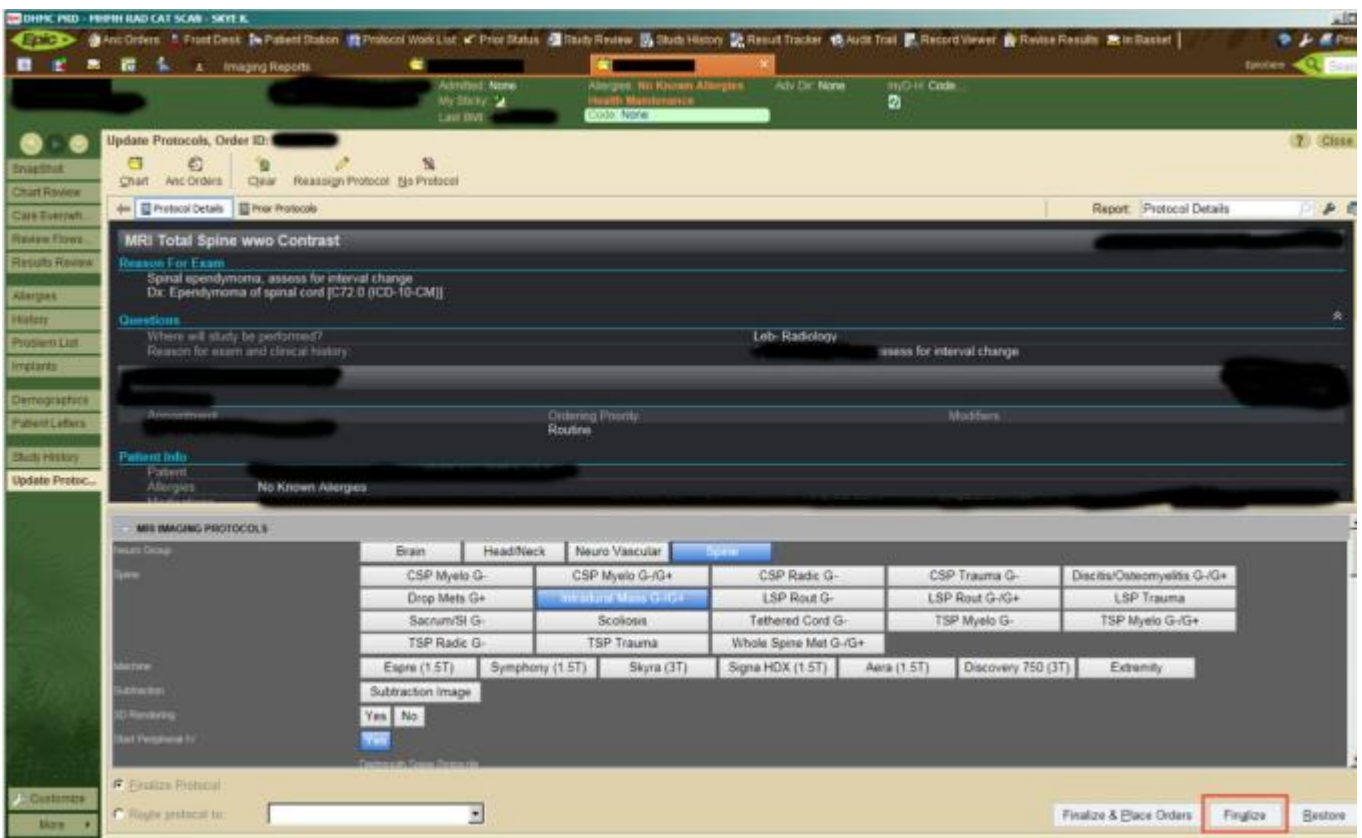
DHMC PRD - MRMH RAD CAT SCAN - SKYE K.

Epic Anc Orders Front Desk Patient Station Protocol Work List Prior Status Study Review Study History Result Tracker Audit Trail Record Viewer Revise Results In Basket

Imaging Reports

Admitted: None
My Sticky:
Last BMI:

Allergies: No Known Allergies
Health Maintenance
Code: None

Adv Dir: None

myD-H: Code

Snapshot
Chart Review
Care Everywh.
Review Flows.
Results Review
Allergies
History
Problem List
Implants
Demographics
Patient Letters
Study History
Update Protoc...

Update Protocols, Order ID: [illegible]

Chart Anc Orders Clear Reassign Protocol No Protocol

Protocol Details Prior Protocols

Report: Protocol Details

MRI Total Spine wwo Contrast

Reason For Exam
Spinal ependymoma, assess for interval change
Dx: Ependymoma of spinal cord [C72.0 (ICD-10-CM)]

Questions
Where will study be performed? Leb- Radiology
Reason for exam and clinical history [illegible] assess for interval change

Appointment Ordering Priority Modifiers
Routine

Patient Info
Patient
Allergies No Known Allergies

MRI IMAGING PROTOCOLS

Neuro Group Brain Head/Neck Neuro Vascular Spine

Spine CSP Myelo G- CSP Myelo G-/G+ CSP Radic G- CSP Trauma G- Discitis/Osteomyelitis G-/G+
Drop Mets G+ Intradural Mass G-/G+ LSP Rout G- LSP Rout G-/G+ LSP Trauma
Sacrum/SI G- Scoliosis Tethered Cord G- TSP Myelo G- TSP Myelo G-/G+
TSP Radic G- TSP Trauma Whole Spine Met G-/G+

Machine Espre (1.5T) Symphony (1.5T) Skyra (3T) Signa HDX (1.5T) Aera (1.5T) Discovery 750 (3T) Extremity

Subtraction Subtraction Image

3D Rendering Yes No

Start Peripheral IV Yes

Finalize Protocol
Route protocol to:

Customize
More

Finalize & Place Orders Finalize Restore

Close